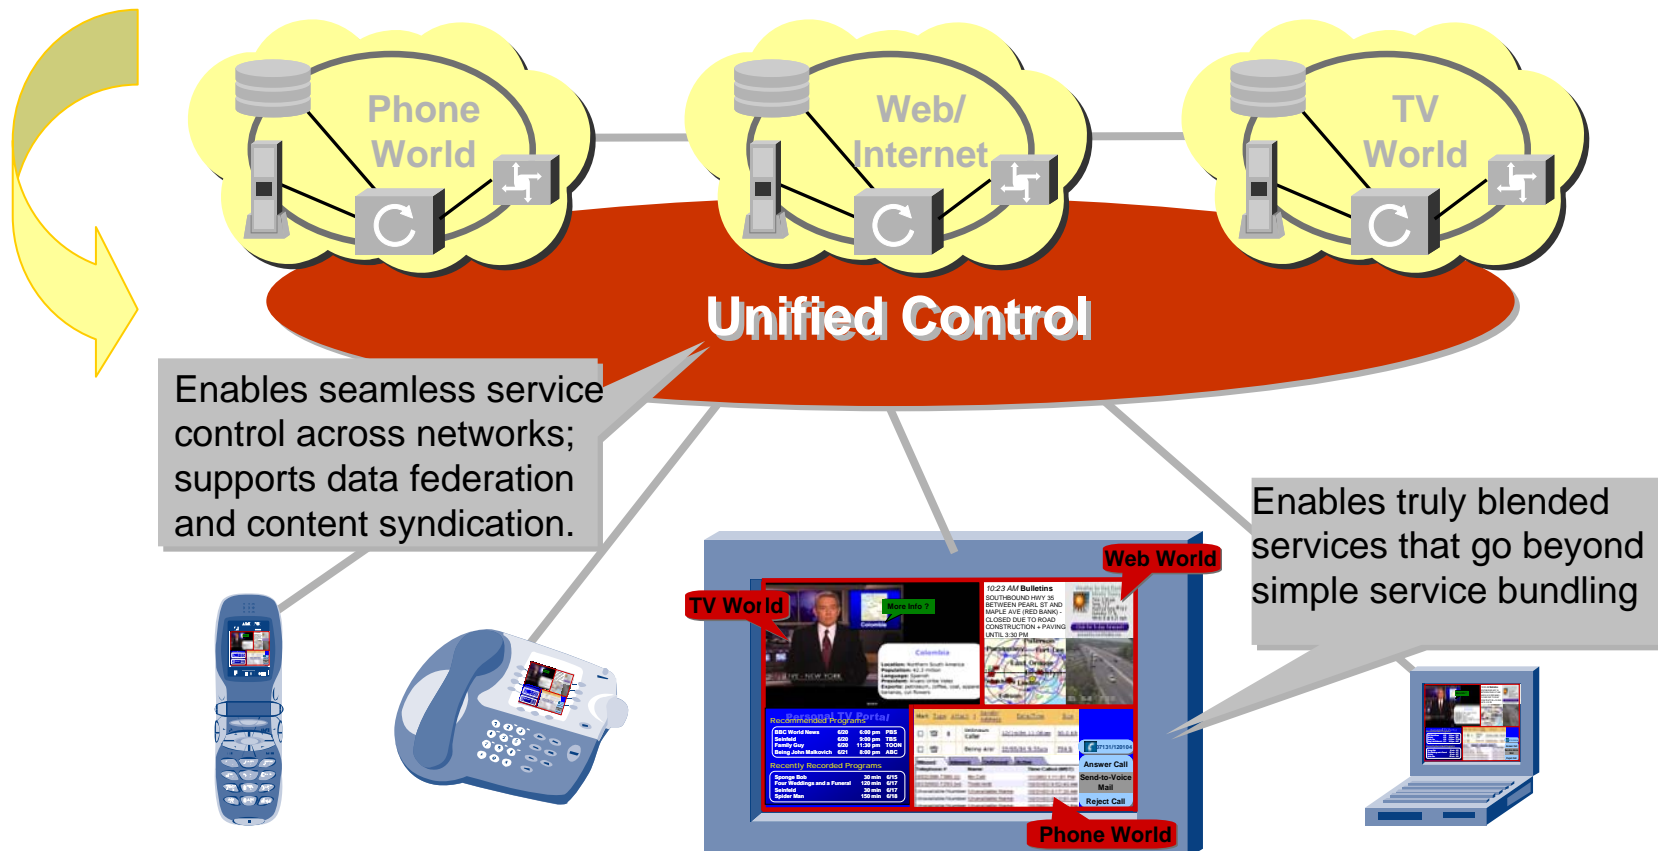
Phone World

Web/ Internet

TV World

Unified Control

Enables seamless service control across networks; supports data federation and content syndication.

Enables truly blended services that go beyond simple service bundling

Web World

TV World

Phone World

10:23 AM Bulletins
SOUTHBOUND HWY 35 BETWEEN PEARL ST AND MAPLE AVE (RED BANK) - CLOSED DUE TO ROAD CONSTRUCTION + PAVING UNTIL 3:30 PM

More Info ?

Colombia

Personal TV Portal

Recommended Programs

Recently Recorded Programs

Answer Call

Send-to-Voice Mail

Reject Call